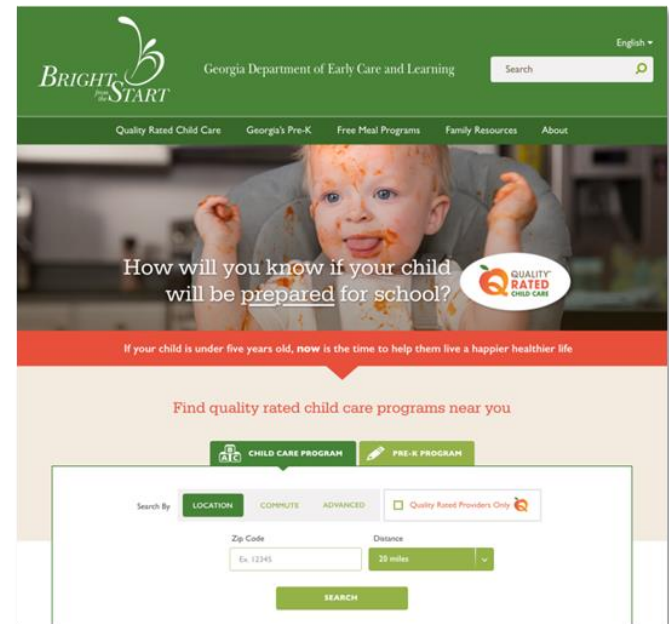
Bright from the Start

Georgia Department of Early Care and Learning

English

Search

Quality Rated Child Care Georgia's Pre-K Free Meal Programs Family Resources About

How will you know if your child will be prepared for school?

Quality Rated Child Care

If your child is under five years old, now is the time to help them live a happier healthier life

Find quality rated child care programs near you

CHILD CARE PROGRAM

PRE-K PROGRAM

Search By LOCATION COMMUTE ADVANCED

Quality Rated Providers Only

Zip Code

Ex. 12345

Distance

20 miles

SEARCH